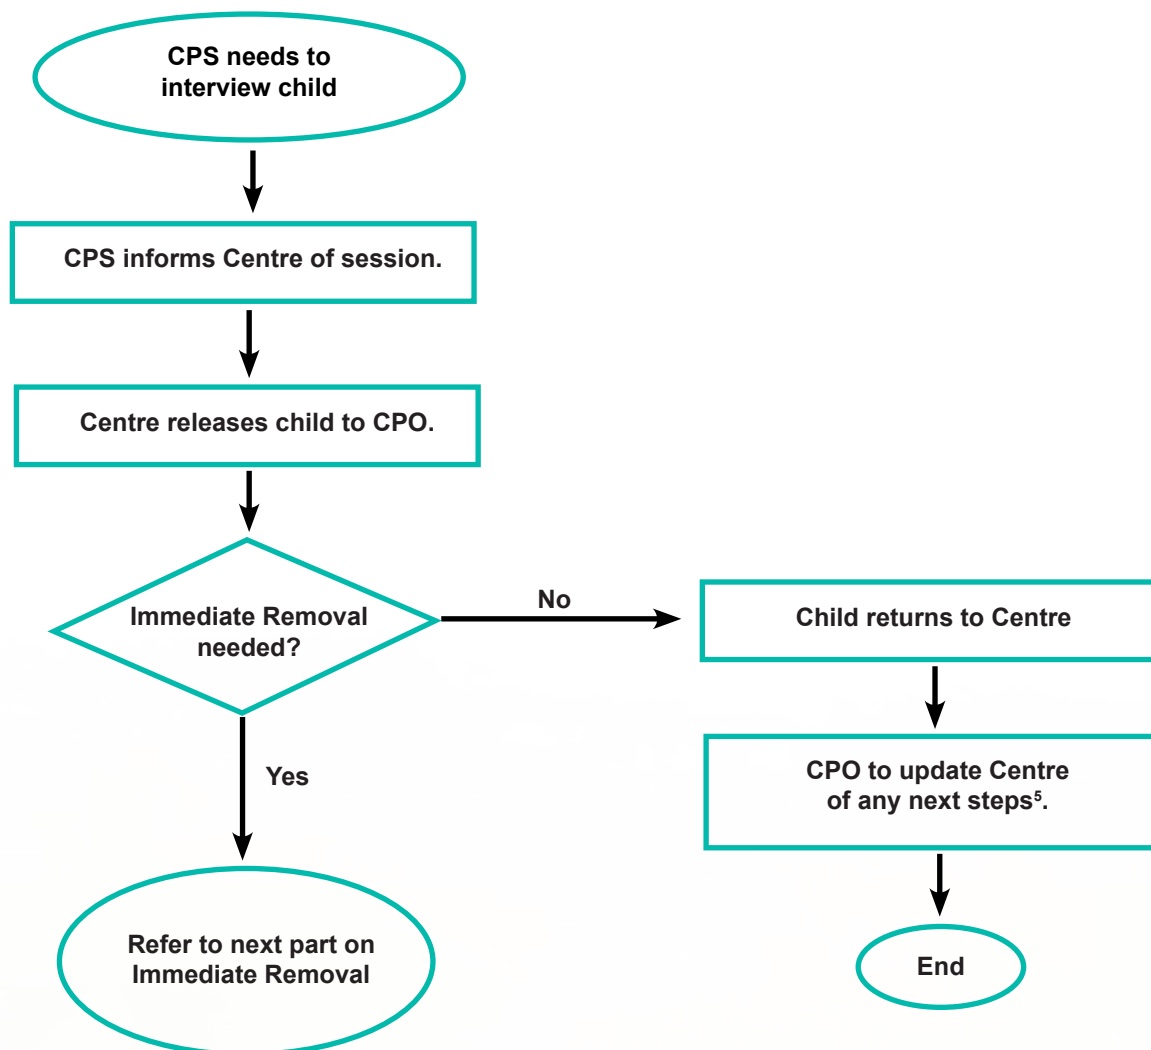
CPS needs to interview child

CPS informs Centre of session.

Centre releases child to CPO.

Immediate Removal needed?

No

Child returns to Centre

CPO to update Centre of any next steps$^5$.

End

Yes

Refer to next part on Immediate Removal